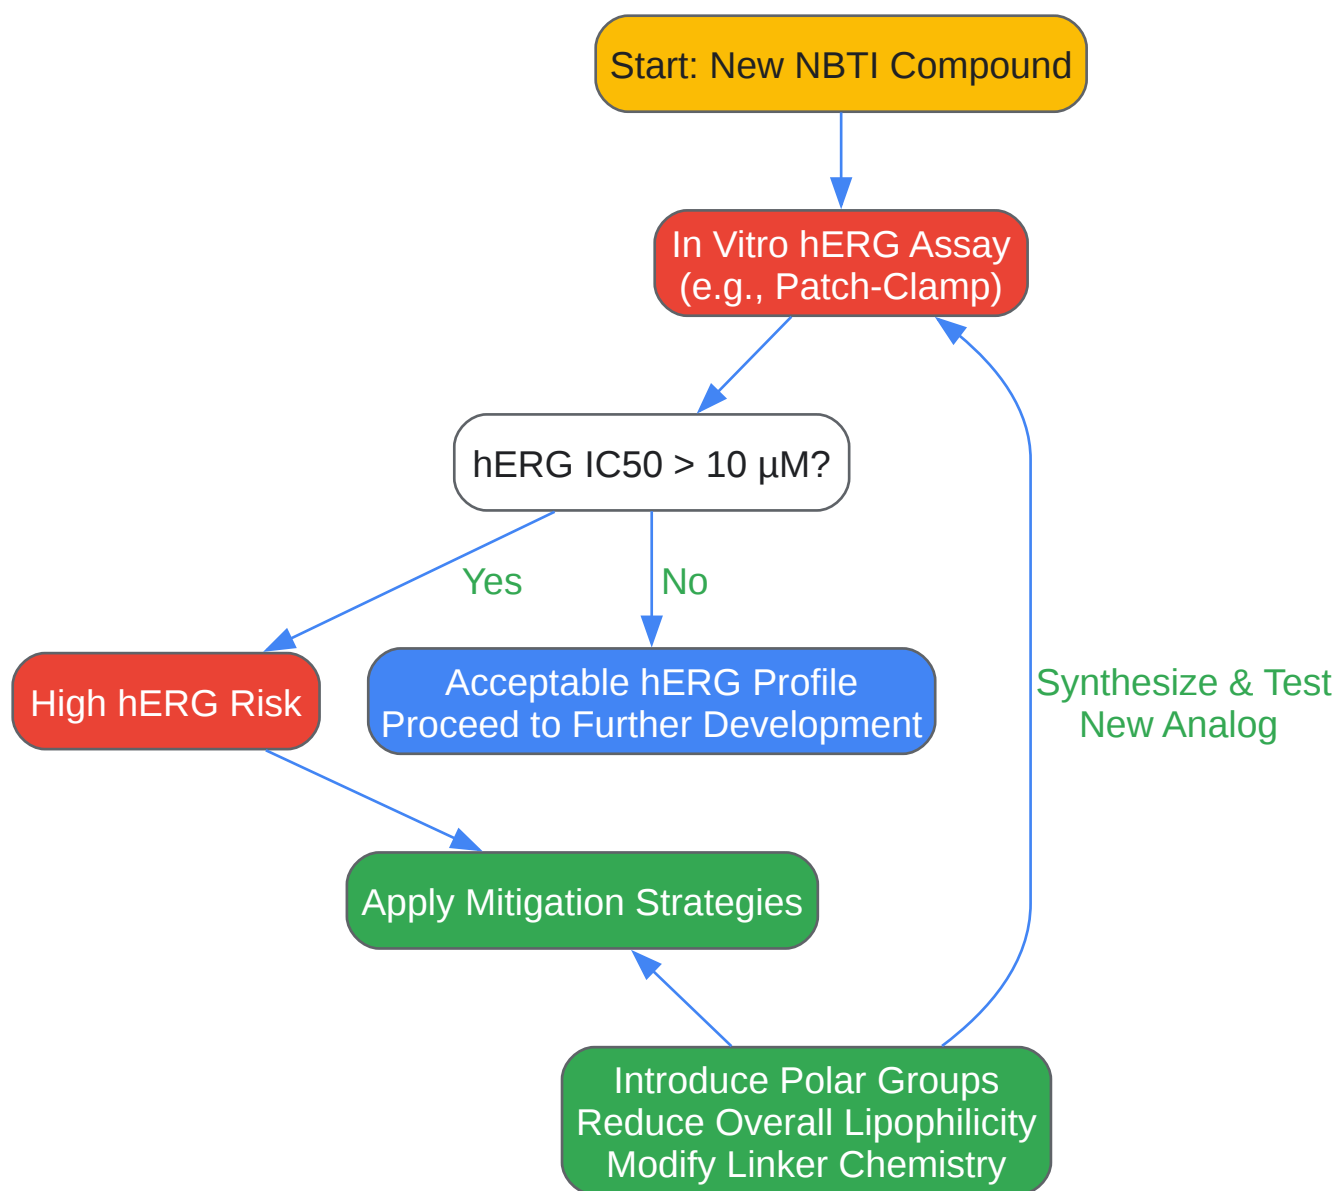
Start: New NBTI Compound

In Vitro hERG Assay
(e.g., Patch-Clamp)

hERG IC50 > 10 µM?

Yes

No

High hERG Risk

Acceptable hERG Profile
Proceed to Further Development

Synthesize & Test
New Analog

Apply Mitigation Strategies

Introduce Polar Groups
Reduce Overall Lipophilicity
Modify Linker Chemistry